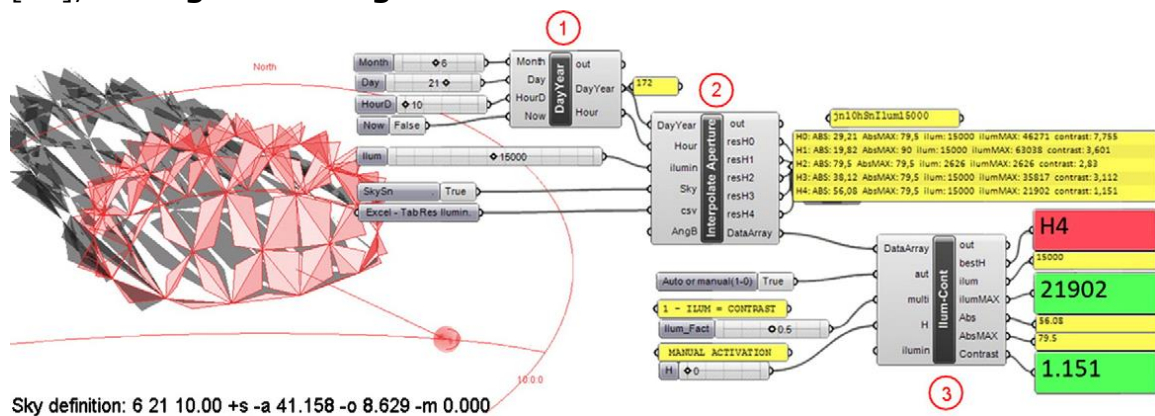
North

Month 6
Day 21
HourD 10
Now False

Month
Day
HourD
Now
DayYear
out
DayYear
Hour

172

1

2

DayYear
Hour
ilumin
Sky
csv
AngB
Interpolate Aperture
out
resH0
resH1
resH2
resH3
resH4
DataArray

jn10hSnIlum15000

H0: ABS: 29,21 AbsMAX: 79,5 ilum: 15000 ilumMAX: 46271 contrast: 7,755
H1: ABS: 19,82 AbsMAX: 90 ilum: 15000 ilumMAX: 63038 contrast: 3,601
H2: ABS: 79,5 AbsMAX: 79,5 ilum: 2626 ilumMAX: 2626 contrast: 2,83
H3: ABS: 38,12 AbsMAX: 79,5 ilum: 15000 ilumMAX: 35817 contrast: 3,112
H4: ABS: 56,08 AbsMAX: 79,5 ilum: 15000 ilumMAX: 21902 contrast: 1,151

Ilum 15000
SkySn True
Excel - TabRes Illumin.

Auto or manual(1-0) True
1 - ILUM = CONTRAST
Ilum_Fact 0.5
MANUAL ACTIVATION
H 0

DataArray
aut
multi
H
ilumin
Ilum-Cont
out
bestH
ilum
ilumMAX
Abs
AbsMAX
Contrast

H4
15000
21902
56.08
79.5
1.151

3

10.0.0

Sky definition: 6 21 10.00 +s -a 41.158 -o 8.629 -m 0.000